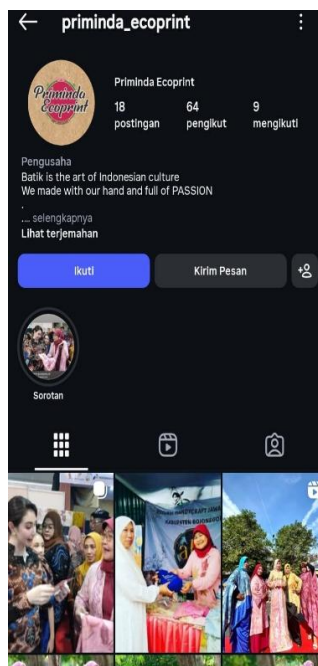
priminda_ecoprint

Priminda Ecoprint

Priminda Ecoprint

18 postingan
64 pengikut
9 mengikuti

Pengusaha
Batik is the art of Indonesian culture
We made with our hand and full of PASSION
.
... selengkapnya
Lihat terjemahan

Ikuti
Kirim Pesan

Sorotan

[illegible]
KABUPATEN BOJONEGORO